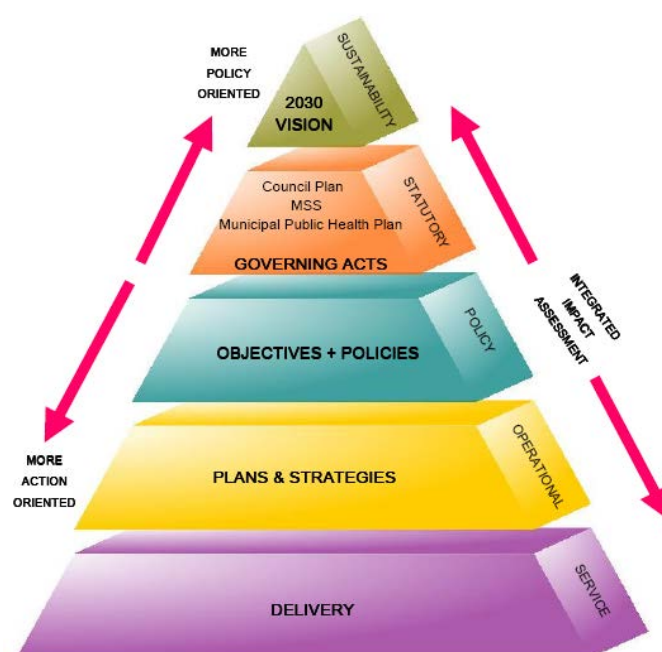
MORE POLICY ORIENTED

2030 VISION

SUSTAINABILITY

Council Plan
MSS
Municipal Public Health Plan

STATUTORY

GOVERNING ACTS

OBJECTIVES + POLICIES

POLICY

INTEGRATED IMPACT ASSESSMENT

PLANS & STRATEGIES

OPERATIONAL

MORE ACTION ORIENTED

DELIVERY

SERVICE